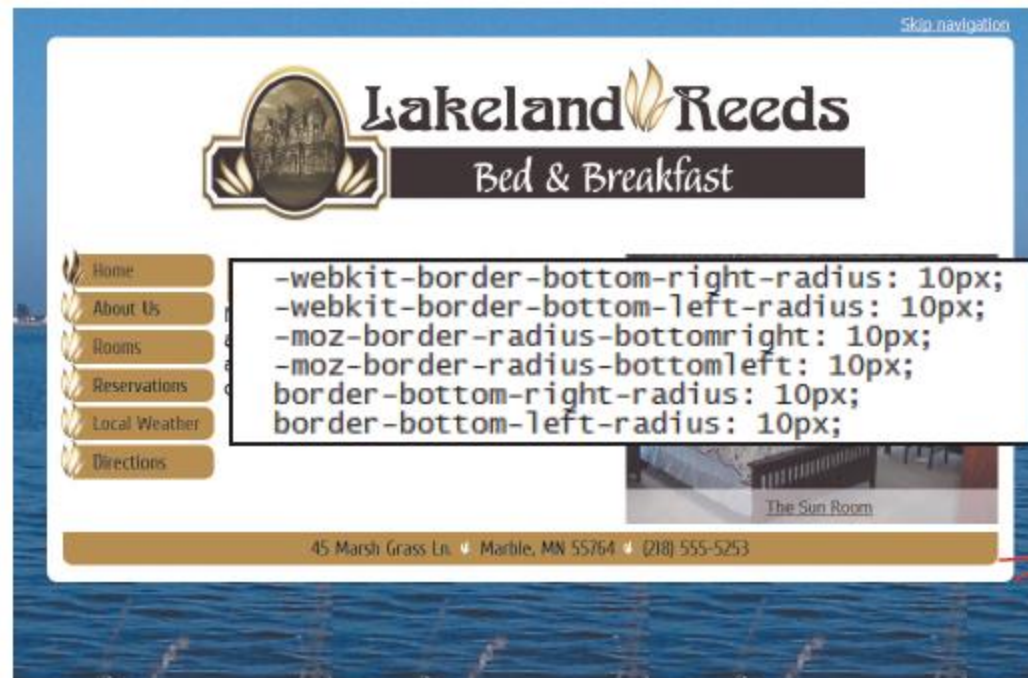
Skip navigation

Lakeland Reeds

Bed & Breakfast

Home
About Us
Rooms
Reservations
Local Weather
Directions

-webkit-border-bottom-right-radius: 10px;
-webkit-border-bottom-left-radius: 10px;
-moz-border-radius-bottomright: 10px;
-moz-border-radius-bottomleft: 10px;
border-bottom-right-radius: 10px;
border-bottom-left-radius: 10px;

The Sun Room

45 Marsh Grass Ln. Marble, MN 55764 (218) 555-5253